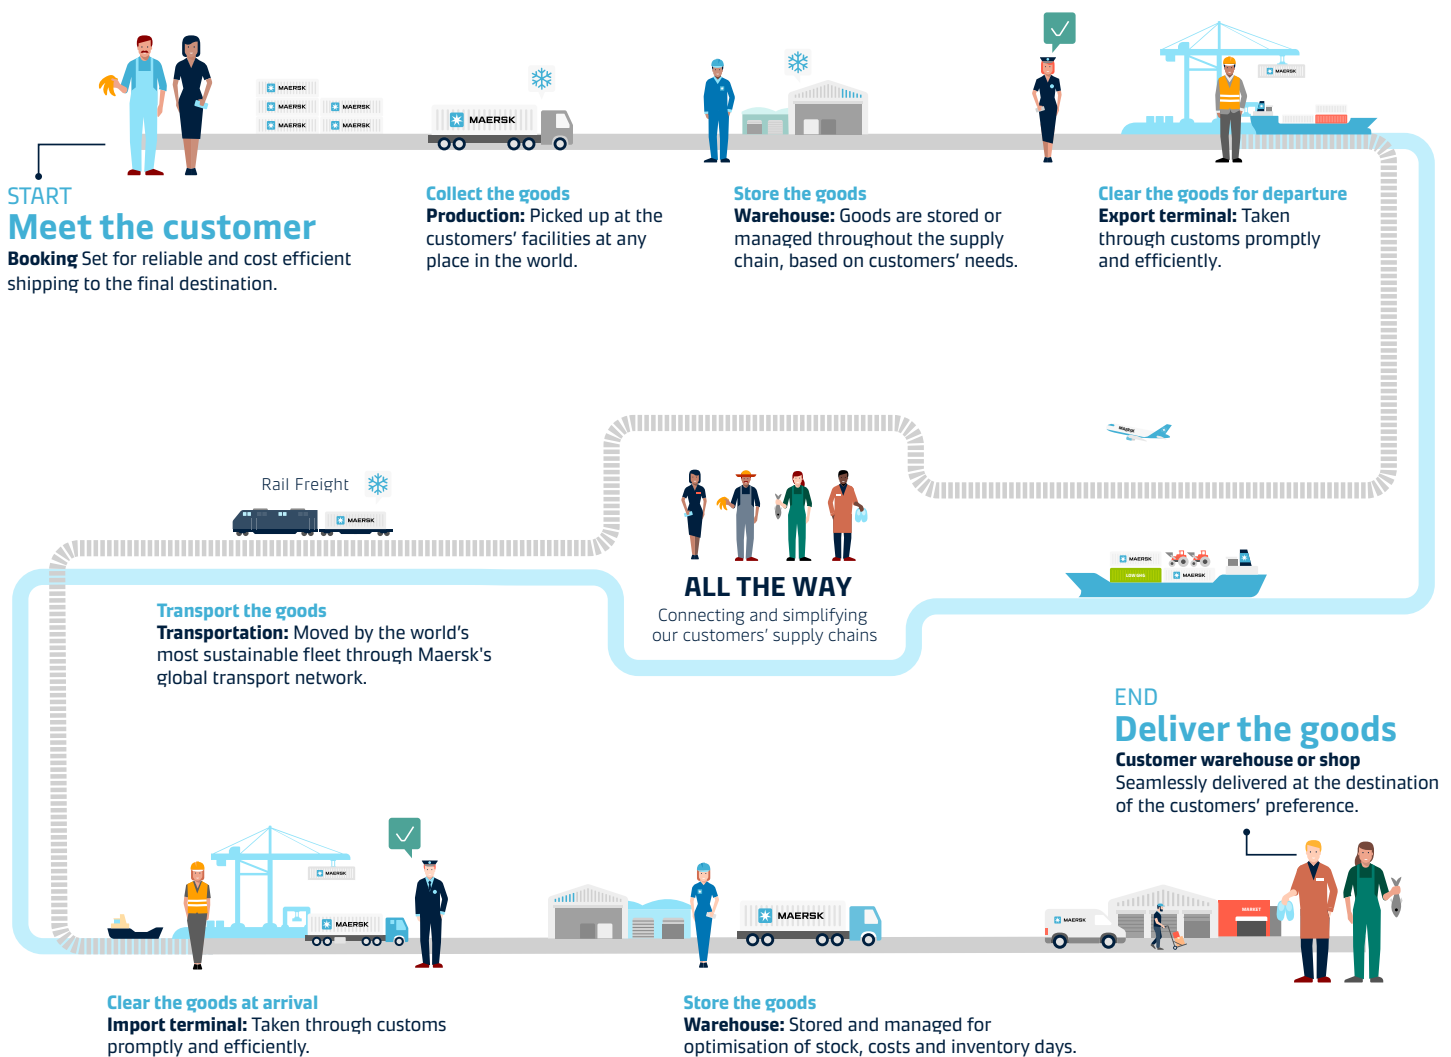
MAERSK
MAERSK
MAERSK
MAERSK
MAERSK

MAERSK

START
Meet the customer
**Booking** Set for reliable and cost efficient shipping to the final destination.

Collect the goods
**Production:** Picked up at the customers' facilities at any place in the world.

Store the goods
**Warehouse:** Goods are stored or managed throughout the supply chain, based on customers' needs.

MAERSK

Clear the goods for departure
**Export terminal:** Taken through customs promptly and efficiently.

Rail Freight

MAERSK

MAERSK

ALL THE WAY
Connecting and simplifying our customers' supply chains

MAERSK
MAERSK

Transport the goods
**Transportation:** Moved by the world's most sustainable fleet through Maersk's global transport network.

END
Deliver the goods
**Customer warehouse or shop**
Seamlessly delivered at the destination of the customers' preference.

MAERSK
MAERSK

MAERSK

MAERSK

Clear the goods at arrival
**Import terminal:** Taken through customs promptly and efficiently.

Store the goods
**Warehouse:** Stored and managed for optimisation of stock, costs and inventory days.